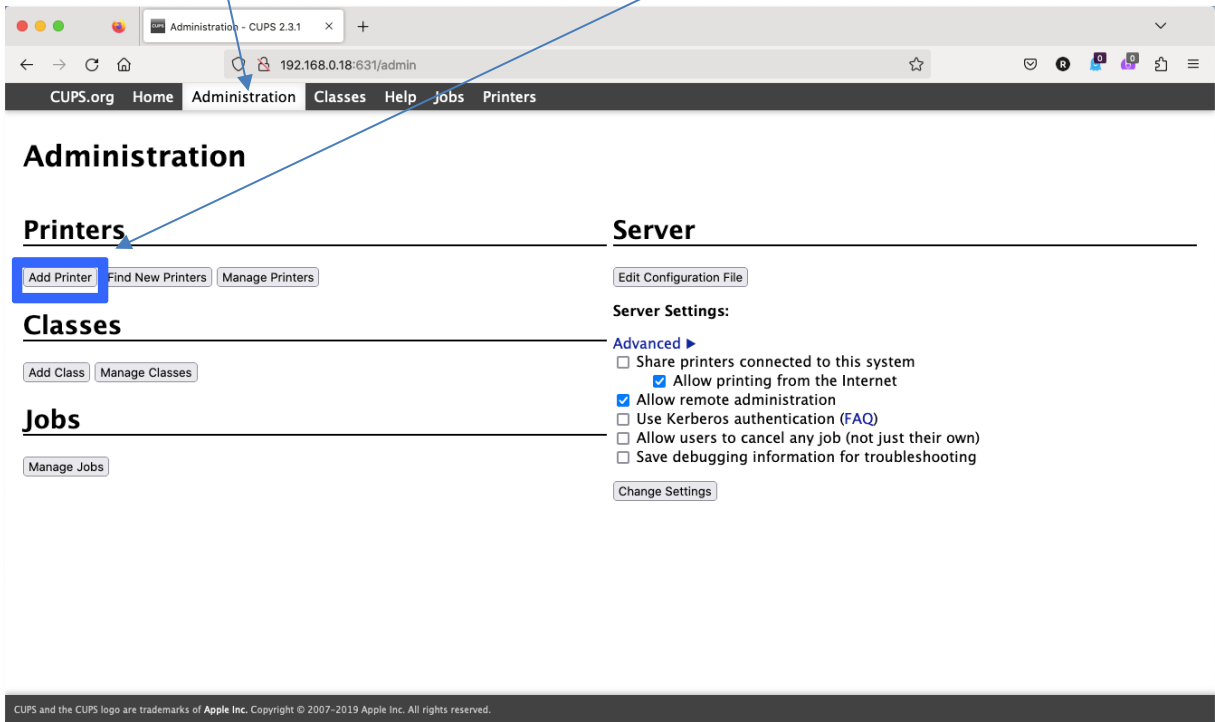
Administration - CUPS 2.3.1

192.168.0.18:631/admin

CUPS.org Home Administration Classes Help Jobs Printers

Administration

Printers

Add Printer Find New Printers Manage Printers

Classes

Add Class Manage Classes

Jobs

Manage Jobs

Server

Edit Configuration File

Server Settings:

Advanced ▶
☐ Share printers connected to this system
☑ Allow printing from the Internet
☑ Allow remote administration
☐ Use Kerberos authentication (FAQ)
☐ Allow users to cancel any job (not just their own)
☐ Save debugging information for troubleshooting

Change Settings

CUPS and the CUPS logo are trademarks of Apple Inc. Copyright © 2007-2019 Apple Inc. All rights reserved.